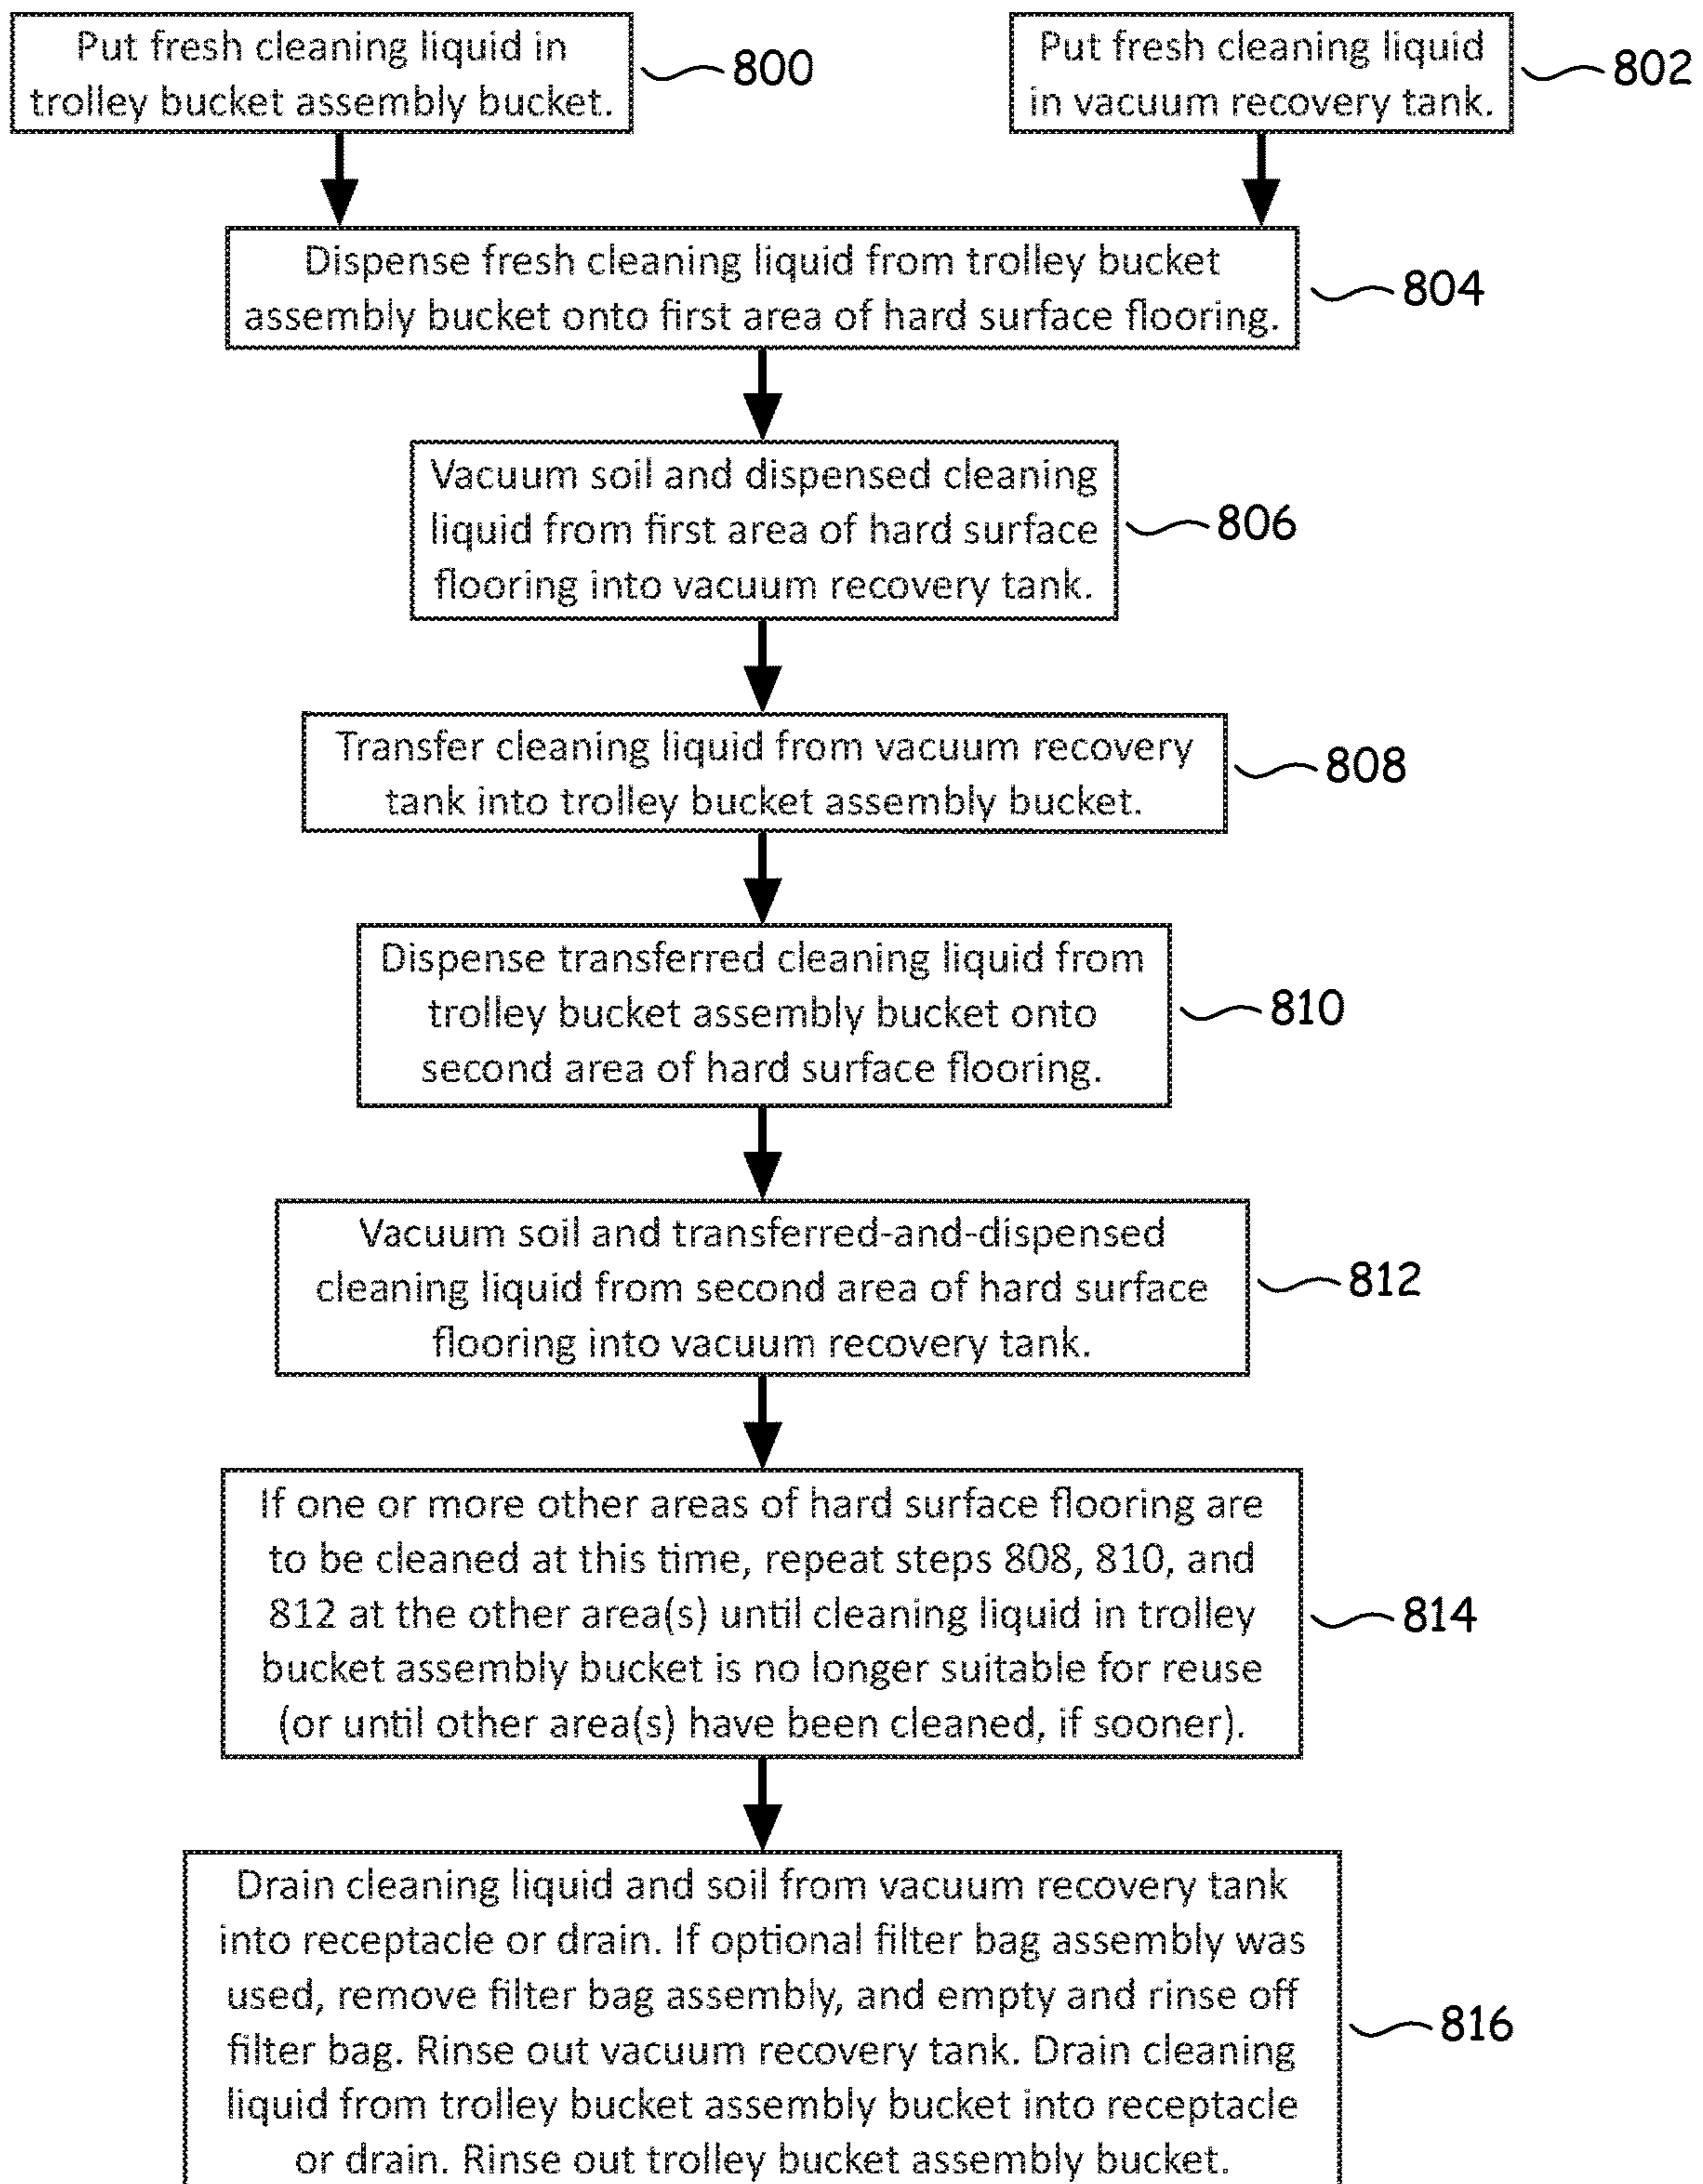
Put fresh cleaning liquid in trolley bucket assembly bucket.

800

Put fresh cleaning liquid in vacuum recovery tank.

802

Dispense fresh cleaning liquid from trolley bucket assembly bucket onto first area of hard surface flooring.

804

Vacuum soil and dispensed cleaning liquid from first area of hard surface flooring into vacuum recovery tank.

806

Transfer cleaning liquid from vacuum recovery tank into trolley bucket assembly bucket.

808

Dispense transferred cleaning liquid from trolley bucket assembly bucket onto second area of hard surface flooring.

810

Vacuum soil and transferred-and-dispensed cleaning liquid from second area of hard surface flooring into vacuum recovery tank.

812

If one or more other areas of hard surface flooring are to be cleaned at this time, repeat steps 808, 810, and 812 at the other area(s) until cleaning liquid in trolley bucket assembly bucket is no longer suitable for reuse (or until other area(s) have been cleaned, if sooner).

814

Drain cleaning liquid and soil from vacuum recovery tank into receptacle or drain. If optional filter bag assembly was used, remove filter bag assembly, and empty and rinse off filter bag. Rinse out vacuum recovery tank. Drain cleaning liquid from trolley bucket assembly bucket into receptacle or drain. Rinse out trolley bucket assembly bucket.

816